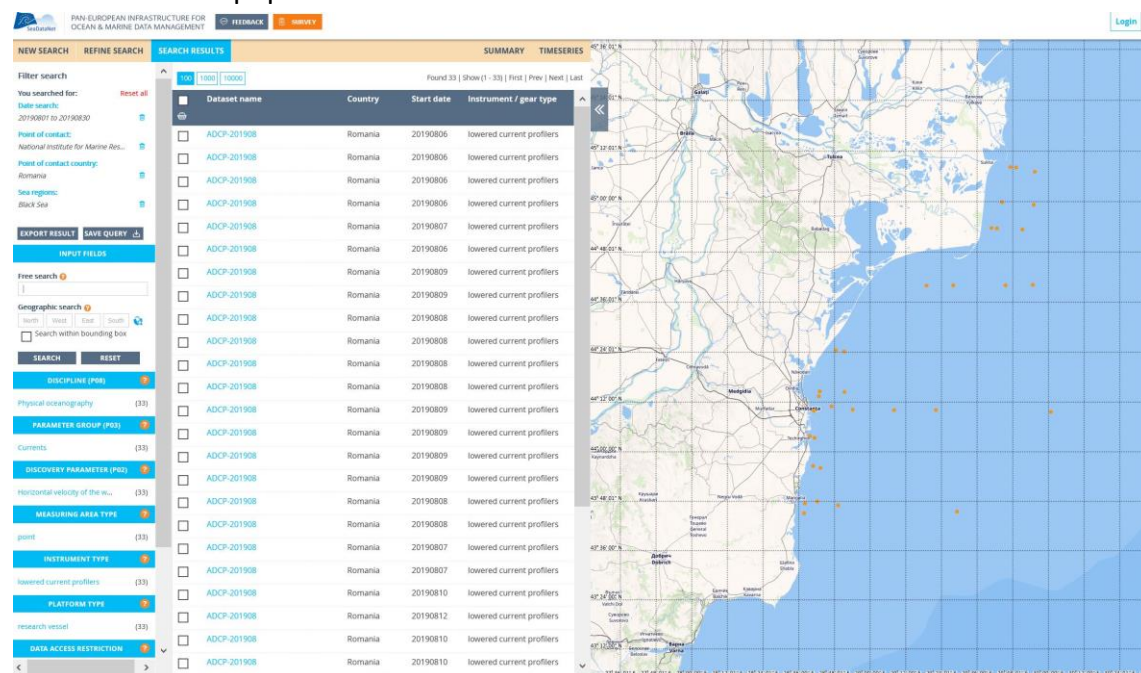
SeaDataNet PAN-EUROPEAN INFRASTRUCTURE FOR OCEAN & MARINE DATA MANAGEMENT FEEDBACK SURVEY

Login

NEW SEARCH REFINE SEARCH SEARCH RESULTS SUMMARY TIMESERIES

Filter search

You searched for: Reset all

Date search:
20190801 to 20190830

Point of contact:
National Institute for Marine Res...

Point of contact country:
Romania

Sea regions:
Black Sea

EXPORT RESULT SAVE QUERY

INPUT FIELDS

Free search

Geographic search
North West East South
Search within bounding box

SEARCH RESET

DISCIPLINE (P08)
Physical oceanography (33)

PARAMETER GROUP (P03)
Currents (33)

DISCOVERY PARAMETER (P02)
Horizontal velocity of the w... (33)

MEASURING AREA TYPE
point (33)

INSTRUMENT TYPE
lowered current profilers (33)

PLATFORM TYPE
research vessel (33)

DATA ACCESS RESTRICTION

100 1000 10000

Found 33 | Show (1 - 33) | First | Prev | Next | Last

| Dataset name | Country | Start date | Instrument / gear type |
|---|---|---|---|
| ADCP-201908 | Romania | 20190806 | lowered current profilers |
| ADCP-201908 | Romania | 20190806 | lowered current profilers |
| ADCP-201908 | Romania | 20190806 | lowered current profilers |
| ADCP-201908 | Romania | 20190806 | lowered current profilers |
| ADCP-201908 | Romania | 20190807 | lowered current profilers |
| ADCP-201908 | Romania | 20190806 | lowered current profilers |
| ADCP-201908 | Romania | 20190809 | lowered current profilers |
| ADCP-201908 | Romania | 20190809 | lowered current profilers |
| ADCP-201908 | Romania | 20190808 | lowered current profilers |
| ADCP-201908 | Romania | 20190808 | lowered current profilers |
| ADCP-201908 | Romania | 20190808 | lowered current profilers |
| ADCP-201908 | Romania | 20190808 | lowered current profilers |
| ADCP-201908 | Romania | 20190809 | lowered current profilers |
| ADCP-201908 | Romania | 20190809 | lowered current profilers |
| ADCP-201908 | Romania | 20190809 | lowered current profilers |
| ADCP-201908 | Romania | 20190809 | lowered current profilers |
| ADCP-201908 | Romania | 20190808 | lowered current profilers |
| ADCP-201908 | Romania | 20190808 | lowered current profilers |
| ADCP-201908 | Romania | 20190807 | lowered current profilers |
| ADCP-201908 | Romania | 20190807 | lowered current profilers |
| ADCP-201908 | Romania | 20190810 | lowered current profilers |
| ADCP-201908 | Romania | 20190812 | lowered current profilers |
| ADCP-201908 | Romania | 20190810 | lowered current profilers |
| ADCP-201908 | Romania | 20190810 | lowered current profilers |

Galati Braila Tulcea Medgidia Constanta Mangalia Dobrich